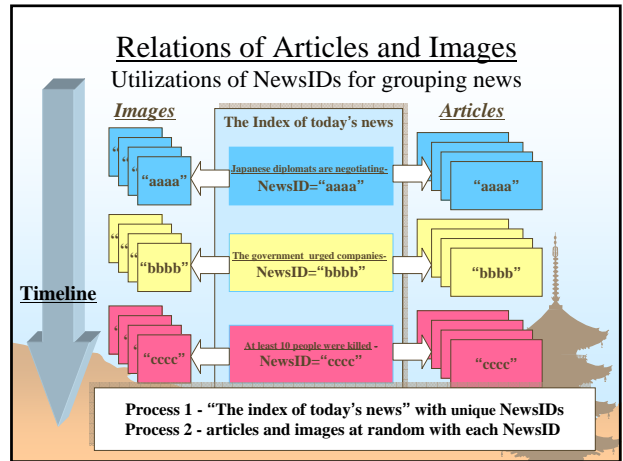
Relations of Articles and Images

Utilizations of NewsIDs for grouping news

Images

The Index of today's news

Articles

"aaaa"

Japanese diplomats are negotiating-

NewsID="aaaa"

"aaaa"

"bbbb"

The government urged companies-

NewsID="bbbb"

"bbbb"

Timeline

"cccc"

At least 10 people were killed -

NewsID="cccc"

"cccc"

Process 1 - "The index of today's news" with unique NewsIDs
Process 2 - articles and images at random with each NewsID